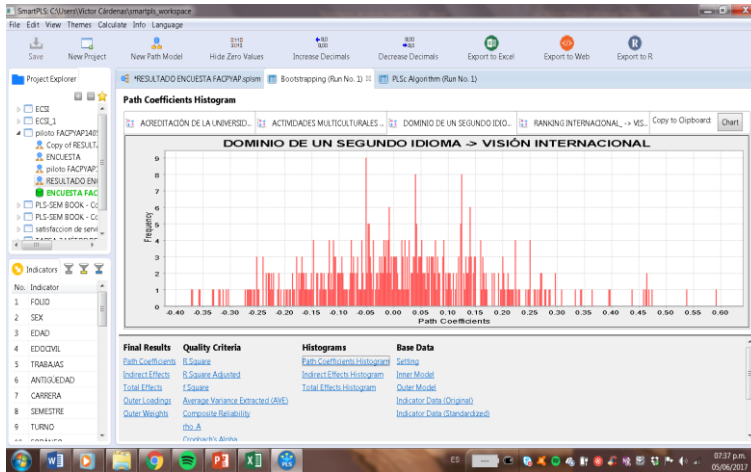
SmartPLS: C:\Users\Victor Cárdenas\smartpls_workspace

File Edit View Themes Calculate Info Language

Save New Project New Path Model Hide Zero Values Increase Decimals Decrease Decimals Export to Excel Export to Web Export to R

Project Explorer

ECSI
ECSI_1
piloto FACPYAP140
Copy of RESULTA
ENCUESTA
piloto FACPYAP1
RESULTADO EN
ENCUESTA FAC
PLS-SEM BOOK - Co
PLS-SEM BOOK - Co
satisfaccion de servi

*RESULTADO ENCUESTA FACPYAP.splsm Bootstrapping (Run No. 1) PLSc Algorithm (Run No. 1)

Path Coefficients Histogram

ACREDITACIÓN DE LA UNIVERSID... ACTIVIDADES MULTICULTURALES ... DOMINIO DE UN SEGUNDO IDIO... RANKING INTERNACIONAL_ -> VIS... Copy to Clipboard: Chart

DOMINIO DE UN SEGUNDO IDIOMA -> VISIÓN INTERNACIONAL

Frequency

9
8
7
6
5
4
3
2
1
0

-0.40 -0.35 -0.30 -0.25 -0.20 -0.15 -0.10 -0.05 0.00 0.05 0.10 0.15 0.20 0.25 0.30 0.35 0.40 0.45 0.50 0.55 0.60

Path Coefficients

Indicators

| No. | Indicator |
|---|---|
| 1 | FOLIO |
| 2 | SEX |
| 3 | EDAD |
| 4 | EDOCIVIL |
| 5 | TRABAJAS |
| 6 | ANTIGUEDAD |
| 7 | CARRERA |
| 8 | SEMESTRE |
| 9 | TURNO |

Final Results
Path Coefficients
Indirect Effects
Total Effects
Outer Loadings
Outer Weights

Quality Criteria
R Square
R Square Adjusted
f Square
Average Variance Extracted (AVE)
Composite Reliability
rho_A
Cronbach's Alpha

Histograms
Path Coefficients Histogram
Indirect Effects Histogram
Total Effects Histogram

Base Data
Setting
Inner Model
Outer Model
Indicator Data (Original)
Indicator Data (Standardized)

ES
07:37 p.m.
05/06/2017